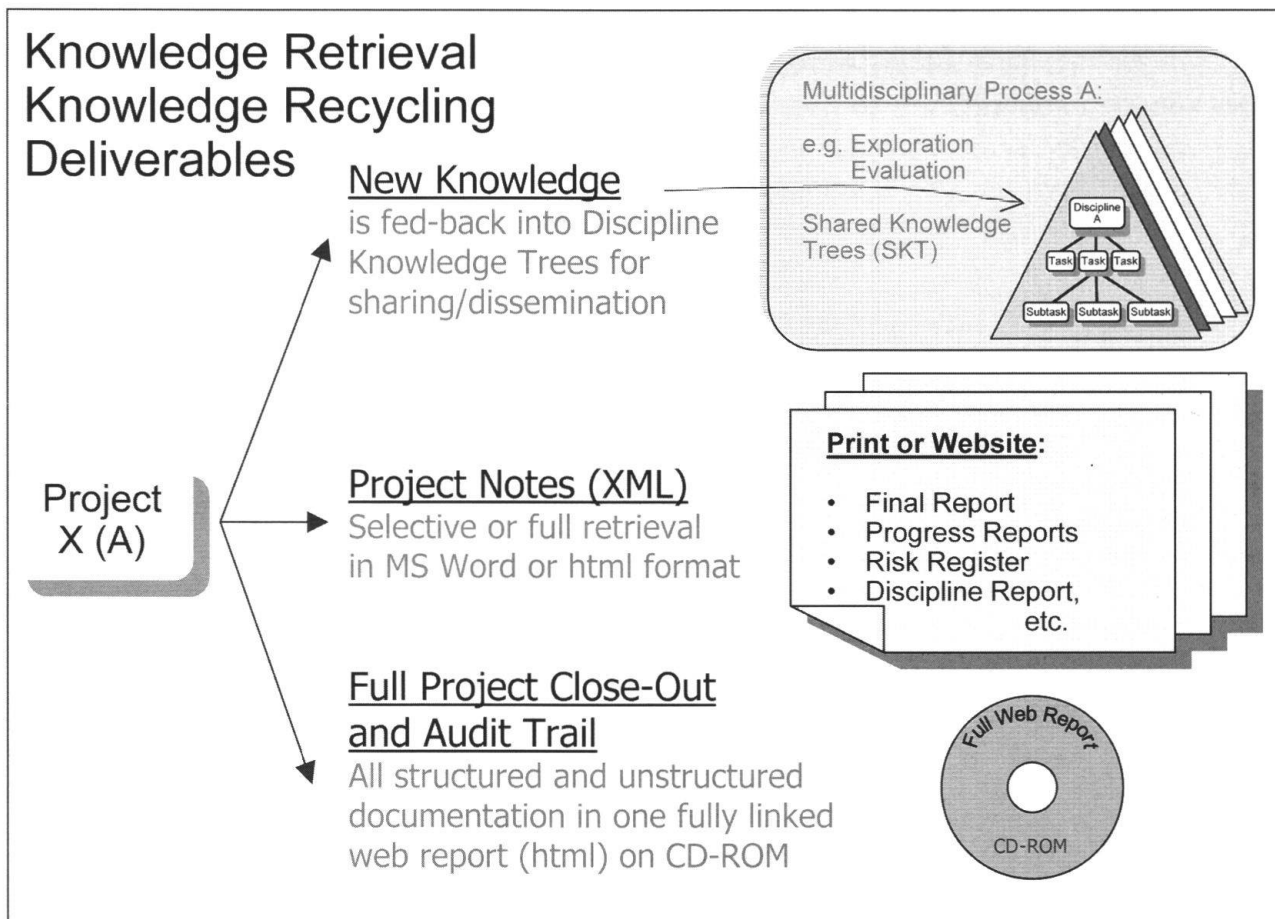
Knowledge Retrieval
Knowledge Recycling
Deliverables

New Knowledge
is fed-back into Discipline Knowledge Trees for sharing/dissemination

Multidisciplinary Process A:

e.g. Exploration Evaluation

Shared Knowledge Trees (SKT)

Discipline A

Task

Task

Task

Subtask

Subtask

Subtask

Project X (A)

Project Notes (XML)
Selective or full retrieval in MS Word or html format

Print or Website:

- Final Report
- Progress Reports
- Risk Register
- Discipline Report, etc.

Full Project Close-Out and Audit Trail
All structured and unstructured documentation in one fully linked web report (html) on CD-ROM

Full Web Report

CD-ROM